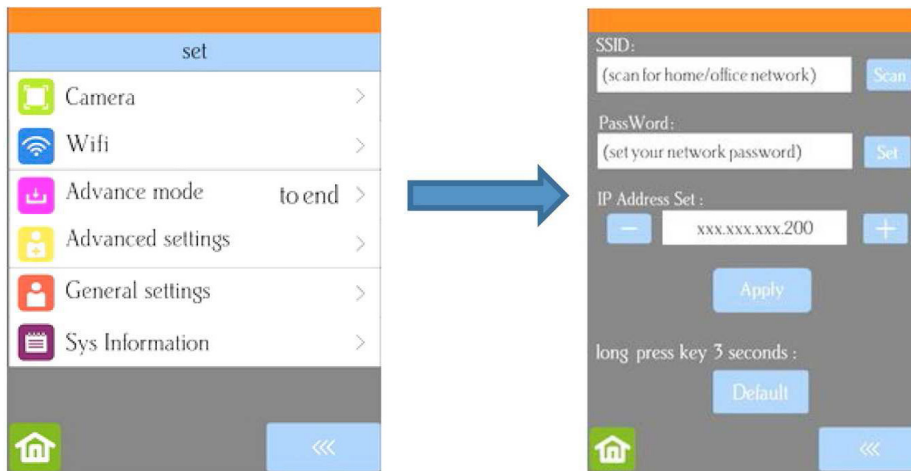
set

Camera >

Wifi >

Advance mode to end >

Advanced settings >

General settings >

Sys Information >

«

SSID:

(scan for home/office network) Scan

PassWord:

(set your network password) Set

IP Address Set :

− xxx.xxx.xxx.200 +

Apply

long press key 3 seconds :

Default

«